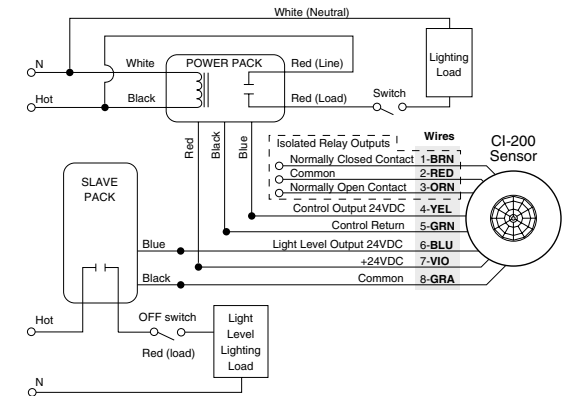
White (Neutral)

N

Hot

White

Black

POWER PACK

Red (Line)

Red (Load)

Switch

Lighting Load

Red

Black

Blue

Isolated Relay Outputs

Wires

CI-200 Sensor

Normally Closed Contact 1-BRN

Common 2-RED

Normally Open Contact 3-ORN

Control Output 24VDC 4-YEL

Control Return 5-GRN

Light Level Output 24VDC 6-BLU

+24VDC 7-VIO

Common 8-GRA

SLAVE PACK

Blue

Black

Hot

OFF switch

Red (load)

Light Level Lighting Load

N